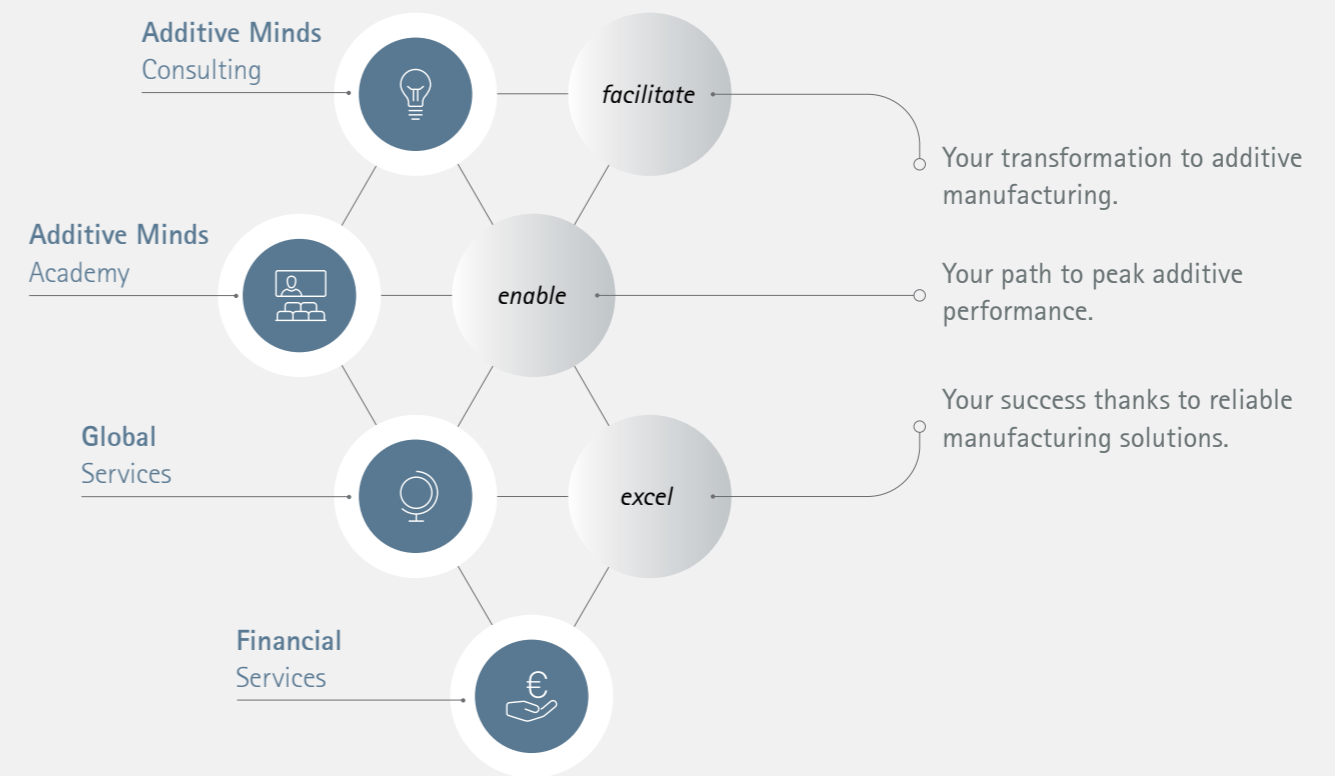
Additive Minds
Consulting

facilitate

Your transformation to additive manufacturing.

Additive Minds
Academy

enable

Your path to peak additive performance.

Your success thanks to reliable manufacturing solutions.

Global
Services

excel

Financial
Services